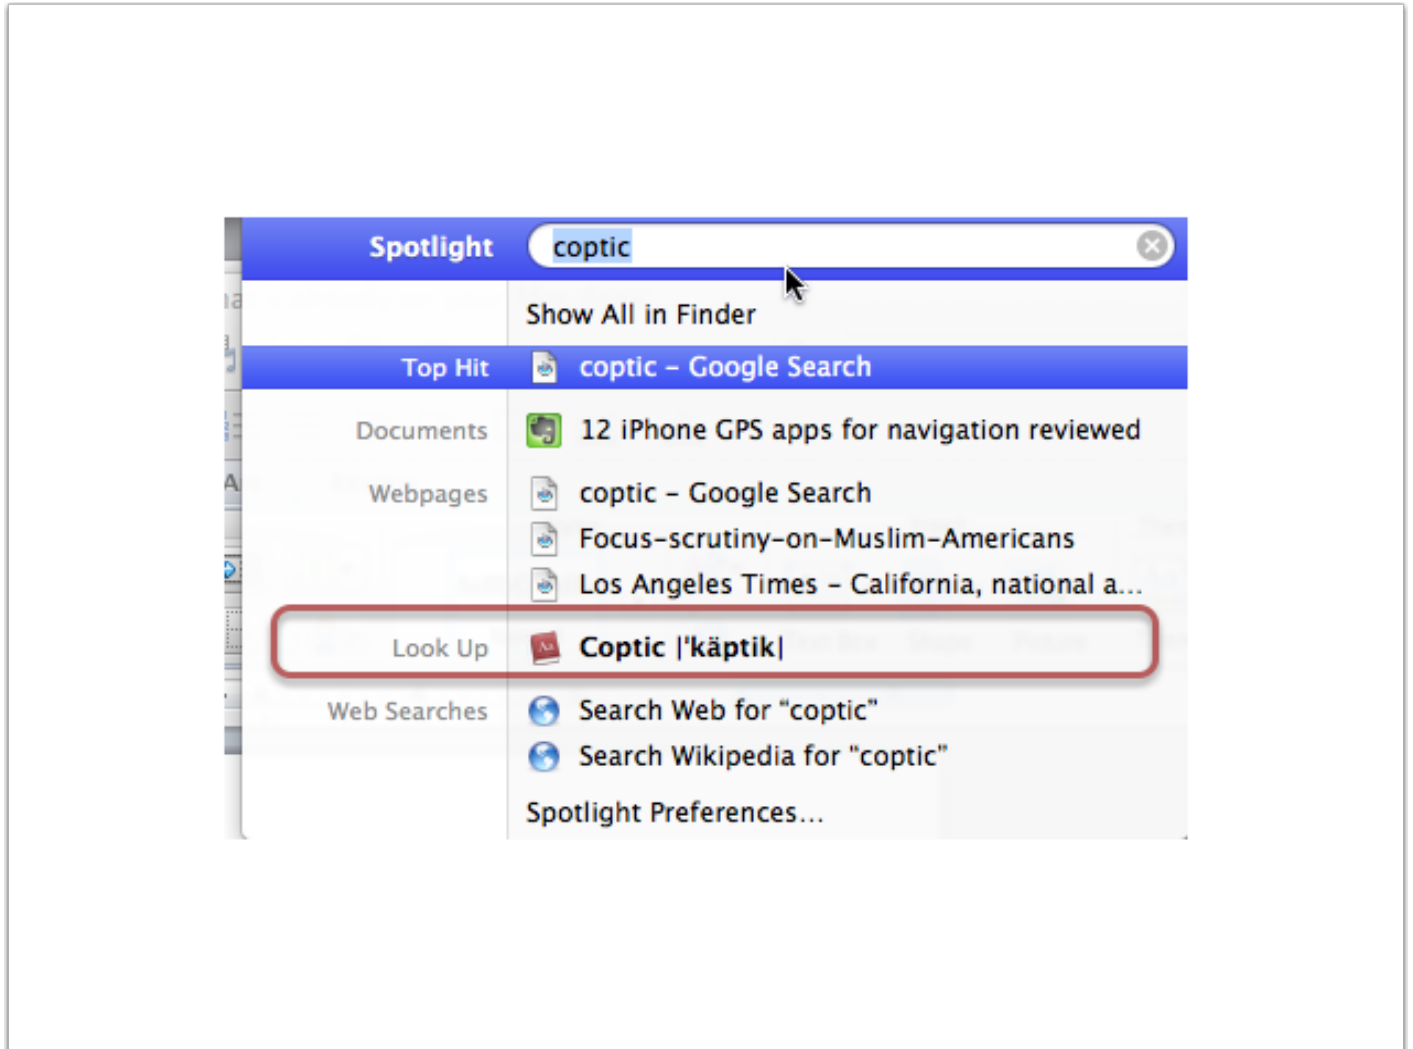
Spotlight coptic

Show All in Finder

Top Hit coptic – Google Search

Documents 12 iPhone GPS apps for navigation reviewed

Webpages coptic – Google Search

Focus-scrutiny-on-Muslim-Americans

Los Angeles Times – California, national a...

Look Up Coptic |ˈkäptik|

Web Searches Search Web for "coptic"

Search Wikipedia for "coptic"

Spotlight Preferences...